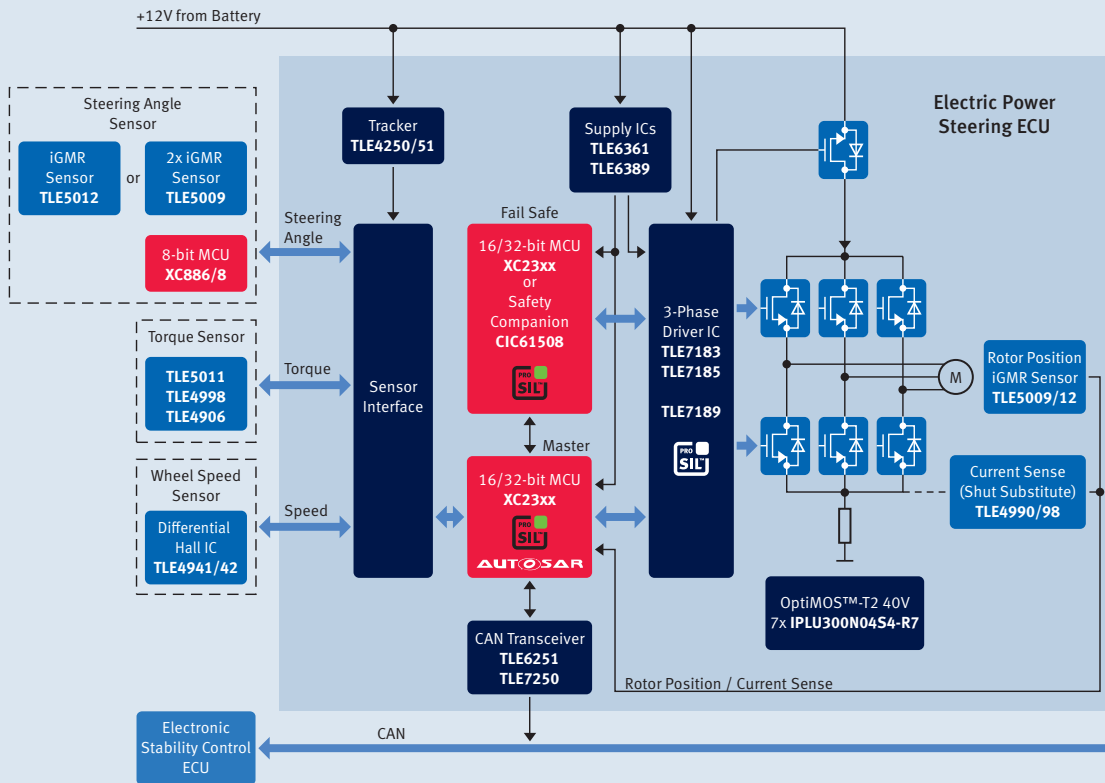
+12V from Battery

Electric Power Steering ECU

Steering Angle Sensor

iGMR Sensor TLE5012

or

2x iGMR Sensor TLE5009

8-bit MCU XC886/8

Torque Sensor

TLE5011 TLE4998 TLE4906

Wheel Speed Sensor

Differential Hall IC TLE4941/42

Steering Angle

Torque

Speed

Tracker TLE4250/51

Sensor Interface

Supply ICs TLE6361 TLE6389

Fail Safe

16/32-bit MCU XC23xx or Safety Companion CIC61508

PRO SIL

Master

16/32-bit MCU XC23xx

PRO SIL

AUTOSAR

3-Phase Driver IC TLE7183 TLE7185

TLE7189

PRO SIL

M

Rotor Position iGMR Sensor TLE5009/12

Current Sense (Shut Substitute) TLE4990/98

OptiMOS™-T2 40V 7x IPLU300N04S4-R7

CAN Transceiver TLE6251 TLE7250

Rotor Position / Current Sense

Electronic Stability Control ECU

CAN